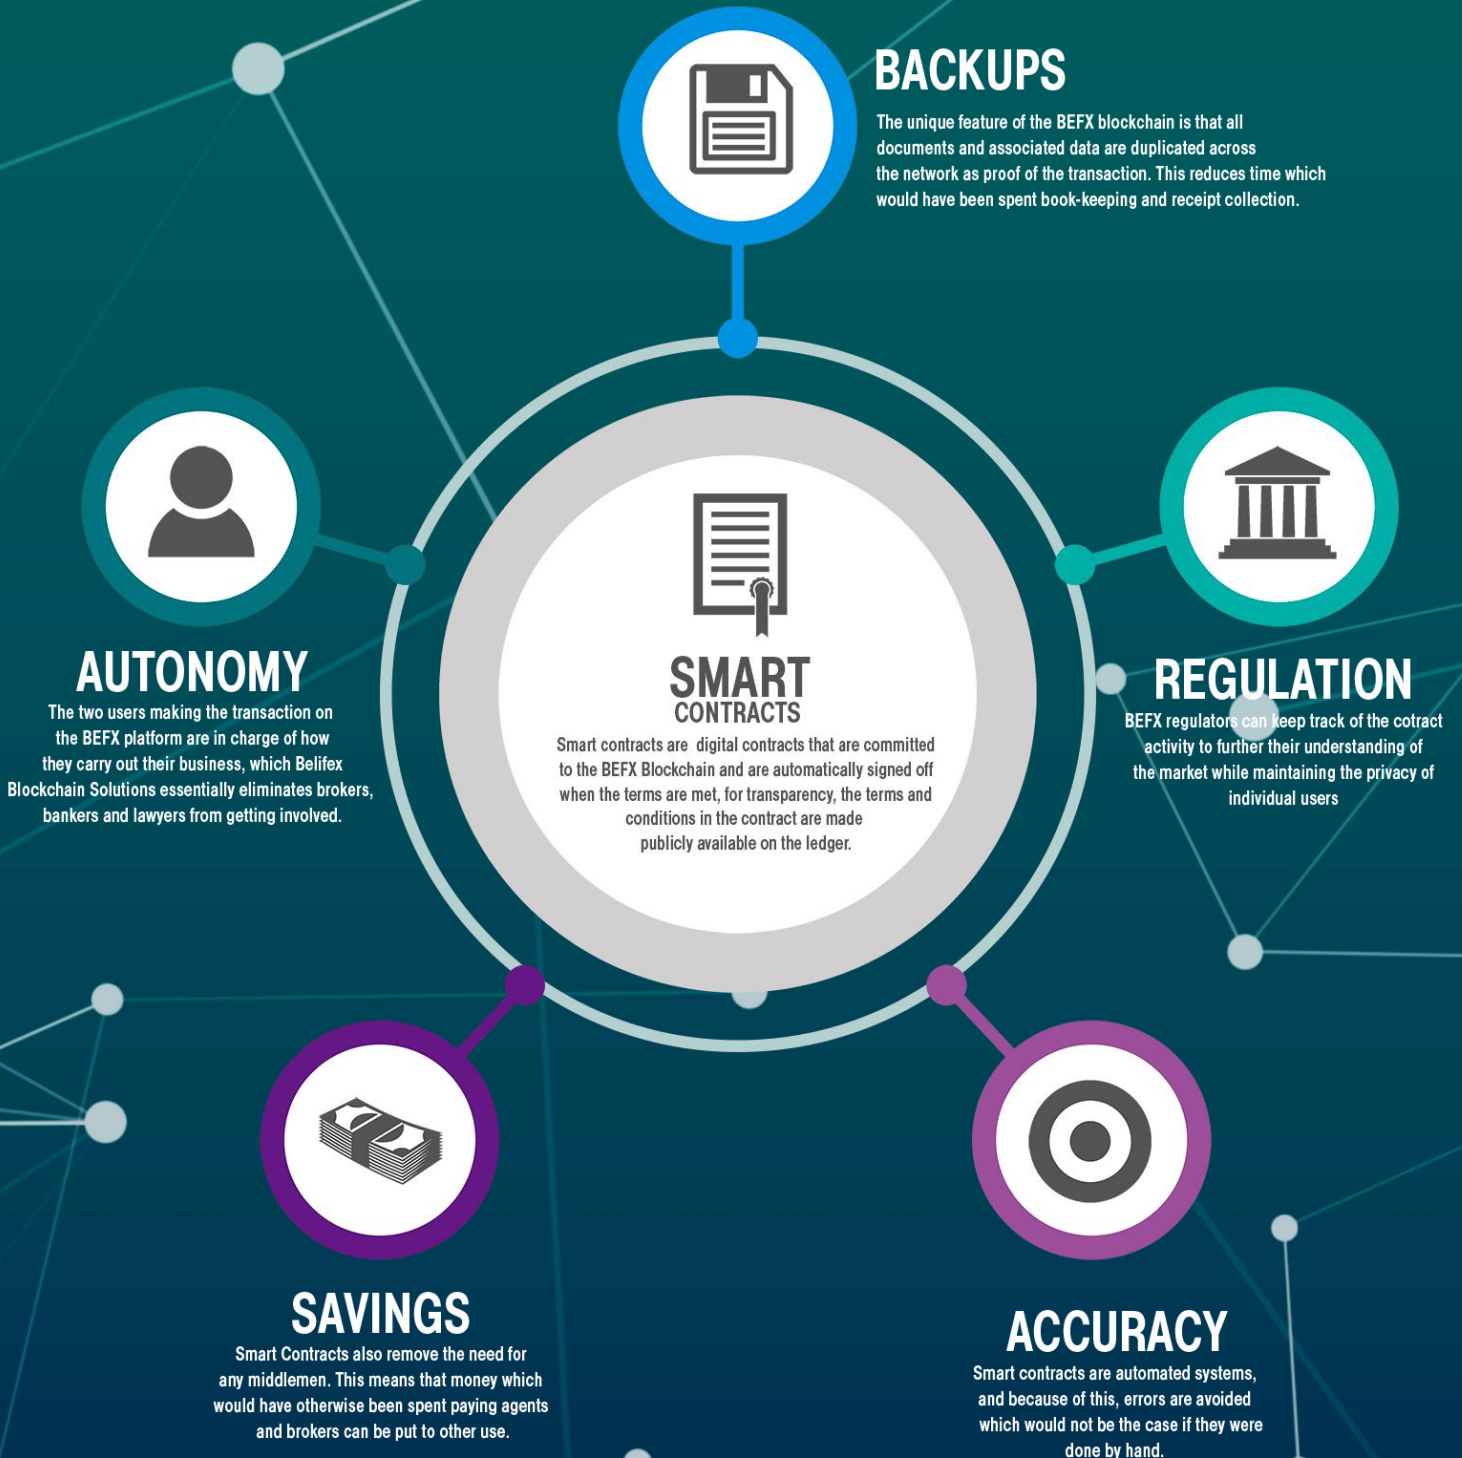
BACKUPS

The unique feature of the BEFX blockchain is that all documents and associated data are duplicated across the network as proof of the transaction. This reduces time which would have been spent book-keeping and receipt collection.

AUTONOMY

The two users making the transaction on the BEFX platform are in charge of how they carry out their business, which Belifex Blockchain Solutions essentially eliminates brokers, bankers and lawyers from getting involved.

SMART CONTRACTS

Smart contracts are digital contracts that are committed to the BEFX Blockchain and are automatically signed off when the terms are met, for transparency, the terms and conditions in the contract are made publicly available on the ledger.

REGULATION

BEFX regulators can keep track of the cotract activity to further their understanding of the market while maintaining the privacy of individual users

SAVINGS

Smart Contracts also remove the need for any middlemen. This means that money which would have otherwise been spent paying agents and brokers can be put to other use.

ACCURACY

Smart contracts are automated systems, and because of this, errors are avoided which would not be the case if they were done by hand.